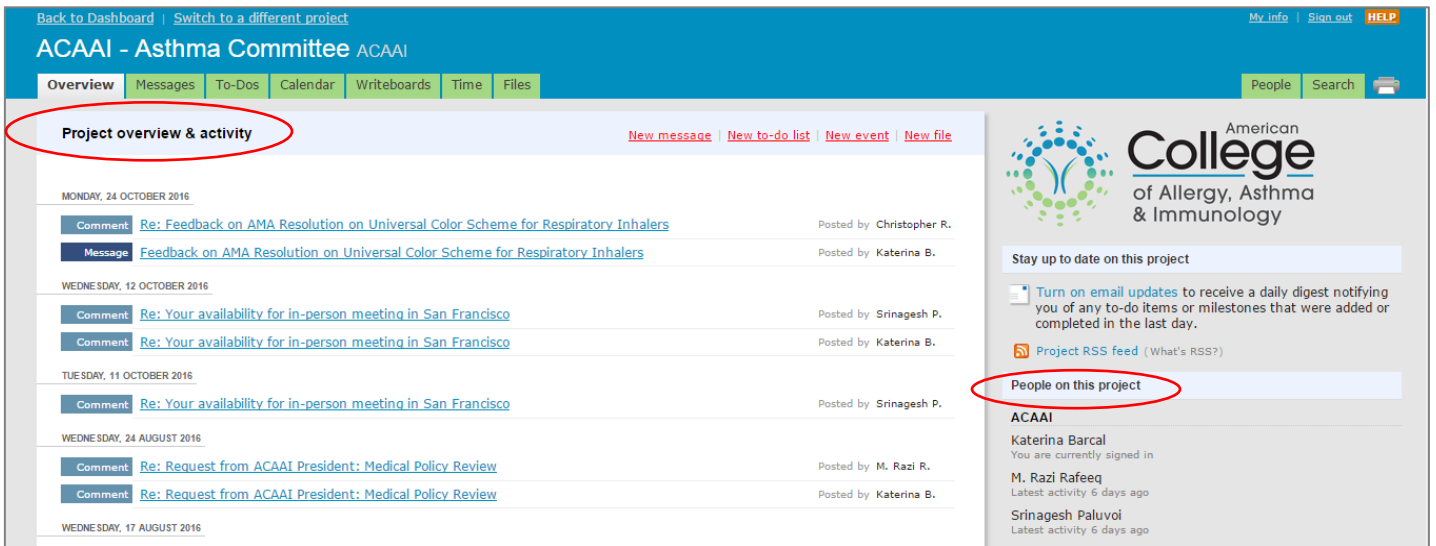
Back to Dashboard | Switch to a different project

My info | Sign out HELP

ACAAI - Asthma Committee ACAAI

Overview Messages To-Dos Calendar Writeboards Time Files

People Search

Project overview & activity

New message | New to-do list | New event | New file

MONDAY, 24 OCTOBER 2016

Comment Re: Feedback on AMA Resolution on Universal Color Scheme for Respiratory Inhalers Posted by Christopher R.

Message Feedback on AMA Resolution on Universal Color Scheme for Respiratory Inhalers Posted by Katerina B.

WEDNESDAY, 12 OCTOBER 2016

Comment Re: Your availability for in-person meeting in San Francisco Posted by Srinagesh P.

Comment Re: Your availability for in-person meeting in San Francisco Posted by Katerina B.

TUESDAY, 11 OCTOBER 2016

Comment Re: Your availability for in-person meeting in San Francisco Posted by Srinagesh P.

WEDNESDAY, 24 AUGUST 2016

Comment Re: Request from ACAAI President: Medical Policy Review Posted by M. Razi R.

Comment Re: Request from ACAAI President: Medical Policy Review Posted by Katerina B.

WEDNESDAY, 17 AUGUST 2016

American College of Allergy, Asthma & Immunology

Stay up to date on this project

Turn on email updates to receive a daily digest notifying you of any to-do items or milestones that were added or completed in the last day.

Project RSS feed (What's RSS?)

People on this project

ACAAI

Katerina Barcal
You are currently signed in

M. Razi Rafeeq
Latest activity 6 days ago

Srinagesh Paluvoi
Latest activity 6 days ago